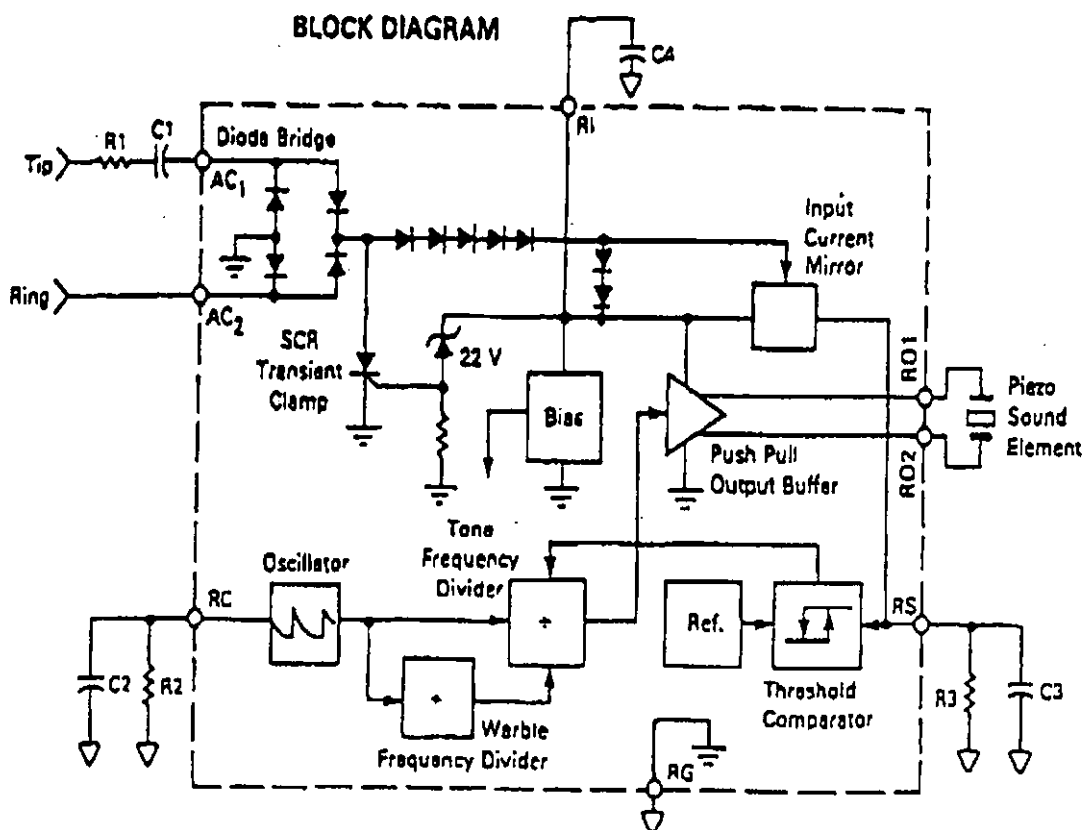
BLOCK DIAGRAM

C4

RI

Tip

R1

C1

Diode Bridge

AC$_1$

Ring

AC$_2$

Input Current Mirror

SCR Transient Clamp

22 V

Bias

RO1

RO2

Piezo Sound Element

Push Pull Output Buffer

Tone Frequency Divider

Oscillator

RC

÷

Ref.

RS

C2

R2

÷

Warble Frequency Divider

Threshold Comparator

R3

C3

RG